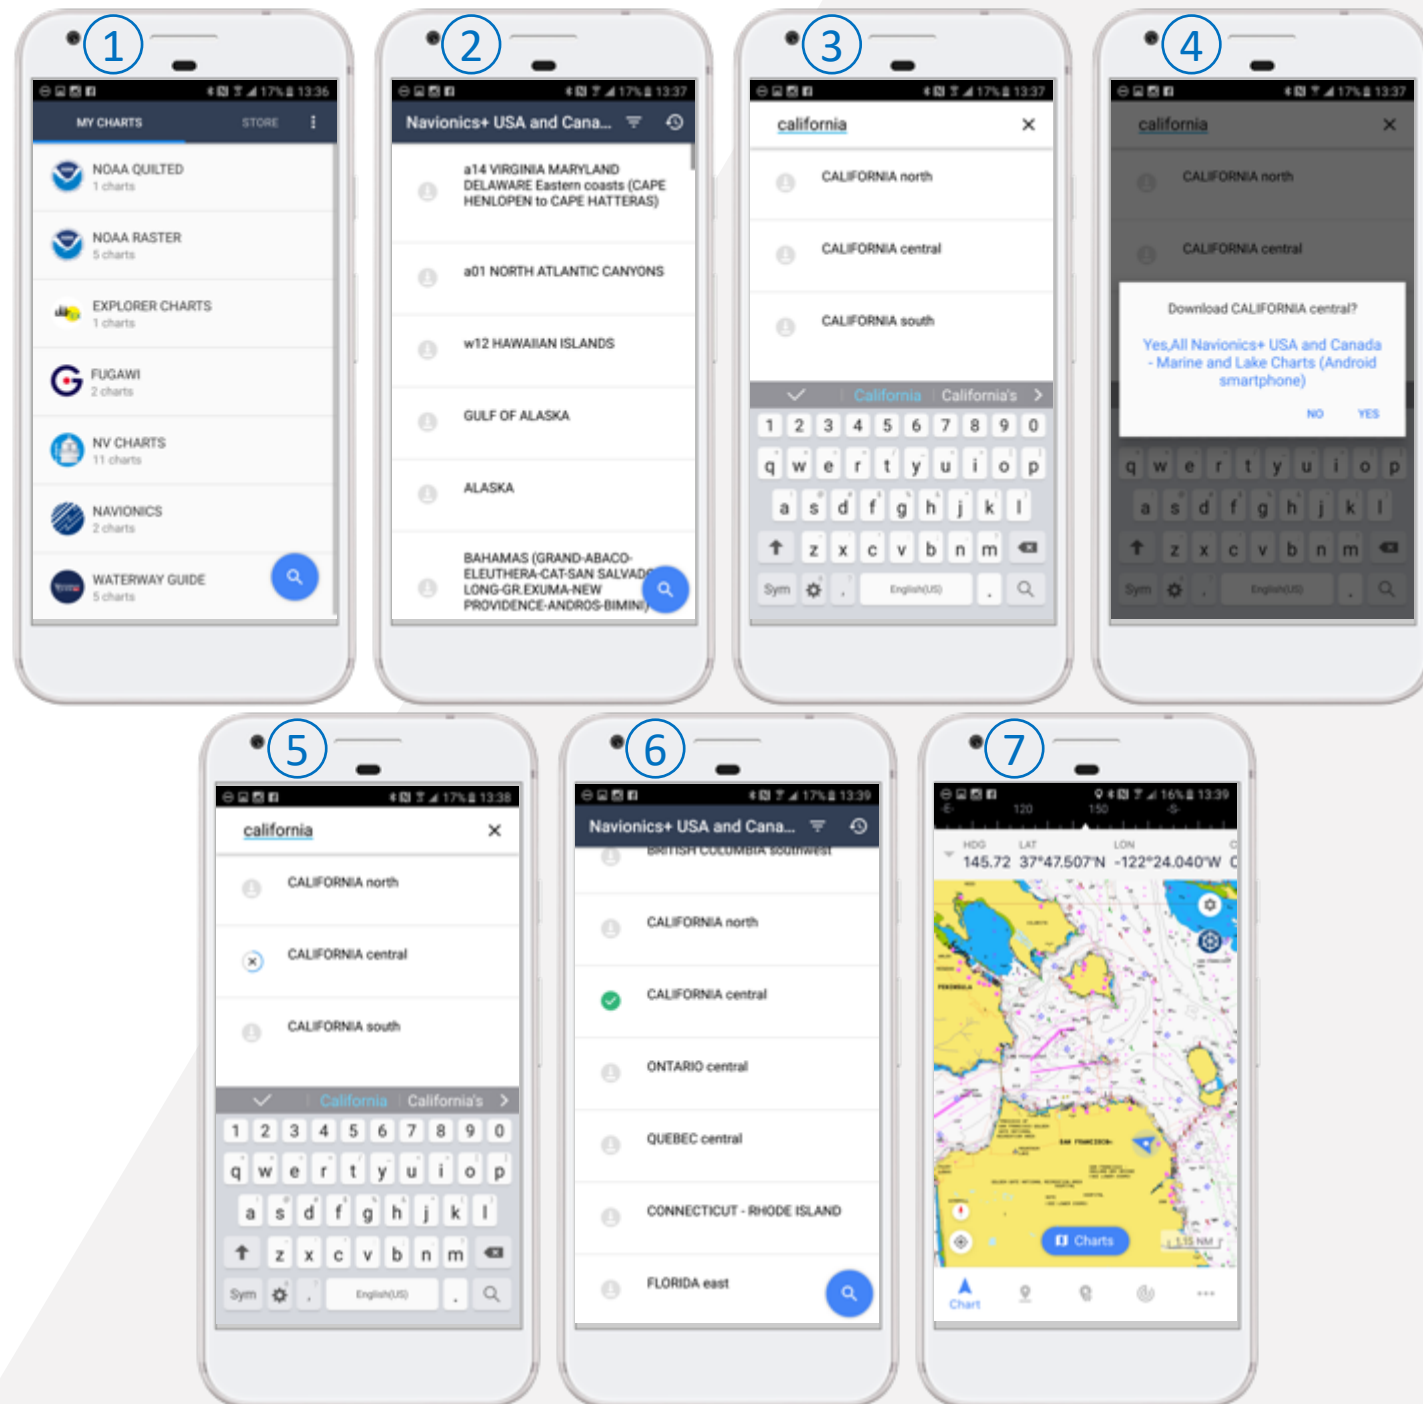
1

17% 13:36

MY CHARTS STORE

NOAA QUILTED
1 charts

NOAA RASTER
5 charts

EXPLORER CHARTS
1 charts

FUGAWI
2 charts

NV CHARTS
11 charts

NAVIONICS
2 charts

WATERWAY GUIDE
5 charts

2

17% 13:37

Navionics+ USA and Cana...

a14 VIRGINIA MARYLAND DELAWARE Eastern coasts (CAPE HENLOPEN to CAPE HATTERAS)

a01 NORTH ATLANTIC CANYONS

w12 HAWAIIAN ISLANDS

GULF OF ALASKA

ALASKA

BAHAMAS (GRAND-ABACO-ELEUTHERA-CAT-SAN SALVADO LONG-GR.EXUMA-NEW PROVIDENCE-ANDROS-BIMINI)

3

17% 13:37

california

CALIFORNIA north

CALIFORNIA central

CALIFORNIA south

California California's

1 2 3 4 5 6 7 8 9 0
q w e r t y u i o p
a s d f g h j k l
z x c v b n m
Sym English(US)

4

17% 13:37

california

CALIFORNIA north

CALIFORNIA central

Download CALIFORNIA central?

Yes,All Navionics+ USA and Canada - Marine and Lake Charts (Android smartphone)

NO YES

q w e r t y u i o p
a s d f g h j k l
z x c v b n m
Sym English(US)

5

17% 13:38

california

CALIFORNIA north

CALIFORNIA central

CALIFORNIA south

California California's

1 2 3 4 5 6 7 8 9 0
q w e r t y u i o p
a s d f g h j k l
z x c v b n m
Sym English(US)

6

17% 13:39

Navionics+ USA and Cana...

BRITISH COLUMBIA southwest

CALIFORNIA north

CALIFORNIA central

ONTARIO central

QUEBEC central

CONNECTICUT - RHODE ISLAND

FLORIDA east

7

16% 13:39

120 150

HDG LAT LON
145.72 37°47.507'N -122°24.040'W

SAN FRANCISCO

Charts

Chart